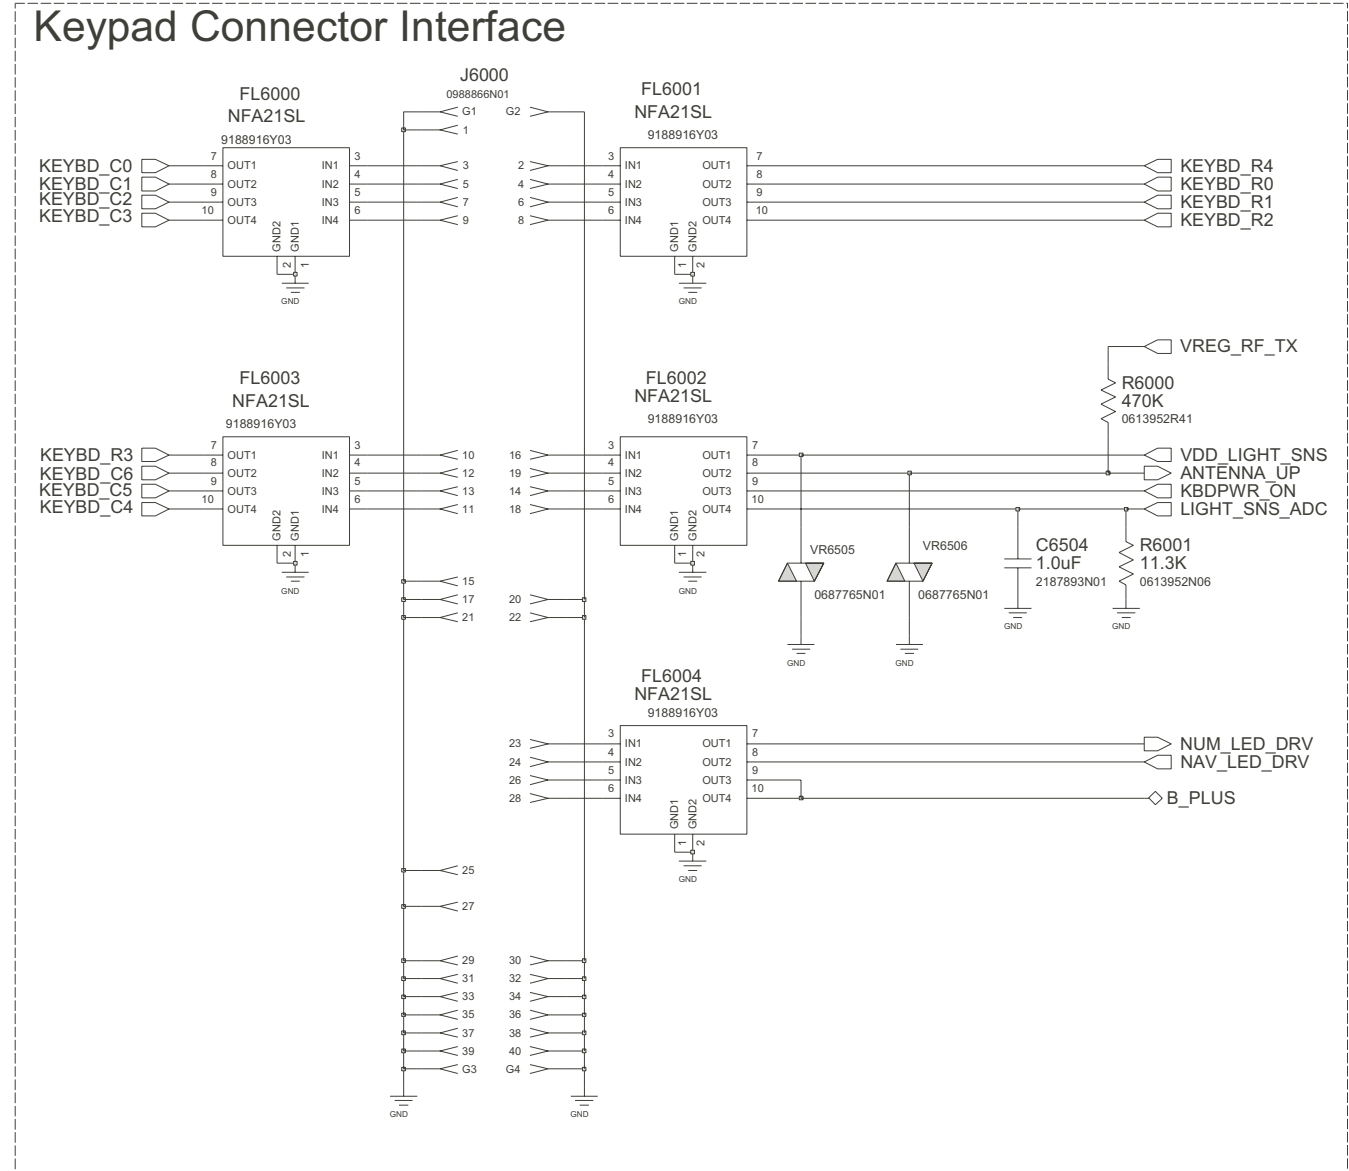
Keypad Connector Interface

FL6000
NFA21SL
9188916Y03

KEYBD_C0
KEYBD_C1
KEYBD_C2
KEYBD_C3

7 OUT1
8 OUT2
9 OUT3
10 OUT4
IN1 3
IN2 4
IN3 5
IN4 6
GND2 GND1
2 1
GND

J6000
0988866N01
G1
1
3
5
7
9
G2
2
4
6
8

FL6001
NFA21SL
9188916Y03
3 IN1
4 IN2
5 IN3
6 IN4
OUT1 7
OUT2 8
OUT3 9
OUT4 10
GND1 GND2
1 2
GND

KEYBD_R4
KEYBD_R0
KEYBD_R1
KEYBD_R2

VREG_RF_TX
R6000
470K
0613952R41

FL6003
NFA21SL
9188916Y03

KEYBD_R3
KEYBD_C6
KEYBD_C5
KEYBD_C4

7 OUT1
8 OUT2
9 OUT3
10 OUT4
IN1 3
IN2 4
IN3 5
IN4 6
GND2 GND1
2 1
GND

10
12
13
11

16
19
14
18

FL6002
NFA21SL
9188916Y03
3 IN1
4 IN2
5 IN3
6 IN4
OUT1 7
OUT2 8
OUT3 9
OUT4 10
GND1 GND2
1 2
GND

VDD_LIGHT_SNS
ANTENNA_UP
KBDPWR_ON
LIGHT_SNS_ADC

VR6505
0687765N01
GND
VR6506
0687765N01
GND
C6504
1.0uF
2187893N01
GND
R6001
11.3K
0613952N06
GND

15
17
21
20
22

FL6004
NFA21SL
9188916Y03
23
24
26
28
3 IN1
4 IN2
5 IN3
6 IN4
OUT1 7
OUT2 8
OUT3 9
OUT4 10
GND1 GND2
1 2
GND

NUM_LED_DRV
NAV_LED_DRV
B_PLUS

25
27
29
31
33
35
37
39
G3
30
32
34
36
38
40
G4
GND
GND